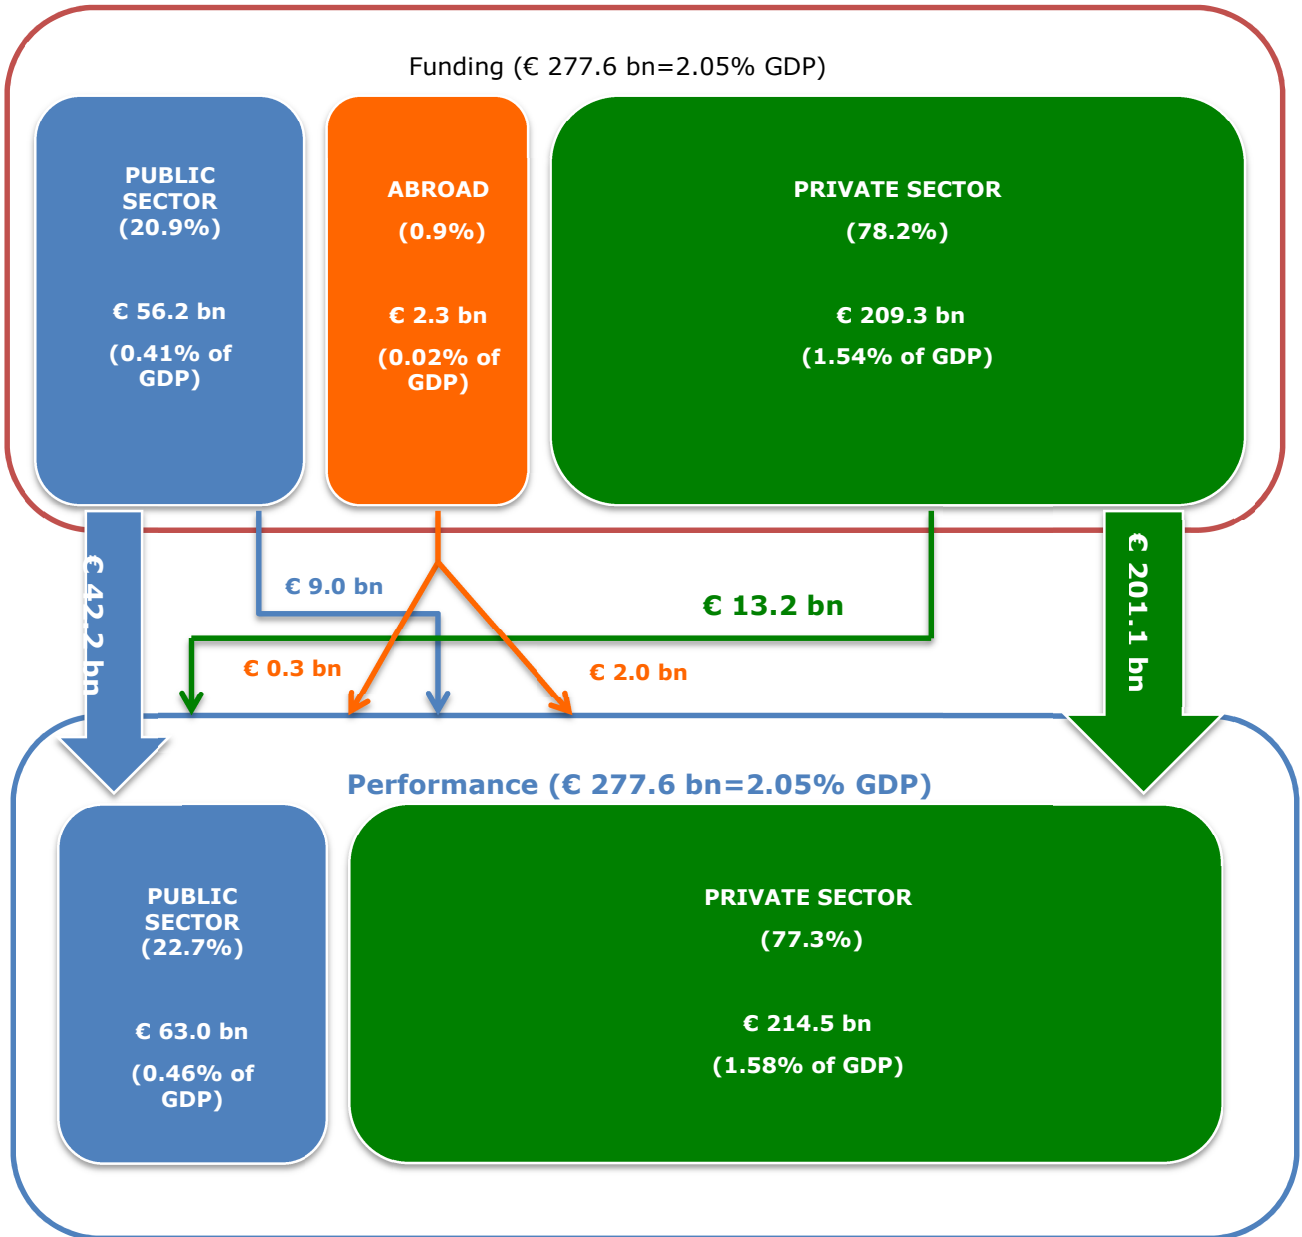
Funding (€ 277.6 bn=2.05% GDP)

PUBLIC SECTOR (20.9%)

€ 56.2 bn

(0.41% of GDP)

ABROAD

(0.9%)

€ 2.3 bn

(0.02% of GDP)

PRIVATE SECTOR

(78.2%)

€ 209.3 bn

(1.54% of GDP)

€ 42.2 bn

€ 9.0 bn

€ 13.2 bn

€ 201.1 bn

€ 0.3 bn

€ 2.0 bn

Performance (€ 277.6 bn=2.05% GDP)

PUBLIC SECTOR (22.7%)

€ 63.0 bn

(0.46% of GDP)

PRIVATE SECTOR

(77.3%)

€ 214.5 bn

(1.58% of GDP)